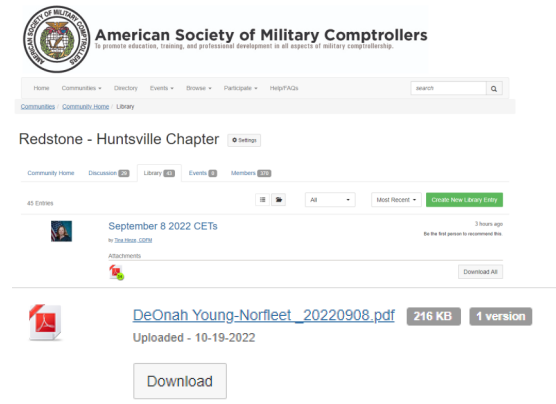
AMERICAN SOCIETY OF MILITARY COMPTROLLERS

American Society of Military Comptrollers
To promote education, training, and professional development in all aspects of military comptrollership.

Home Communities ▾ Directory Events ▾ Browse ▾ Participate ▾ Help/FAQs search

Communities / Community Home / Library

Redstone - Huntsville Chapter Settings

Community Home Discussion 26 Library 45 Events 0 Members 376

45 Entries

All Most Recent Create New Library Entry

September 8 2022 CETs
By Tina Hinze, CDFM
3 hours ago
Be the first person to recommend this.

Attachments

Download All

DeOnah Young-Norfleet _20220908.pdf 216 KB 1 version
Uploaded - 10-19-2022

Download